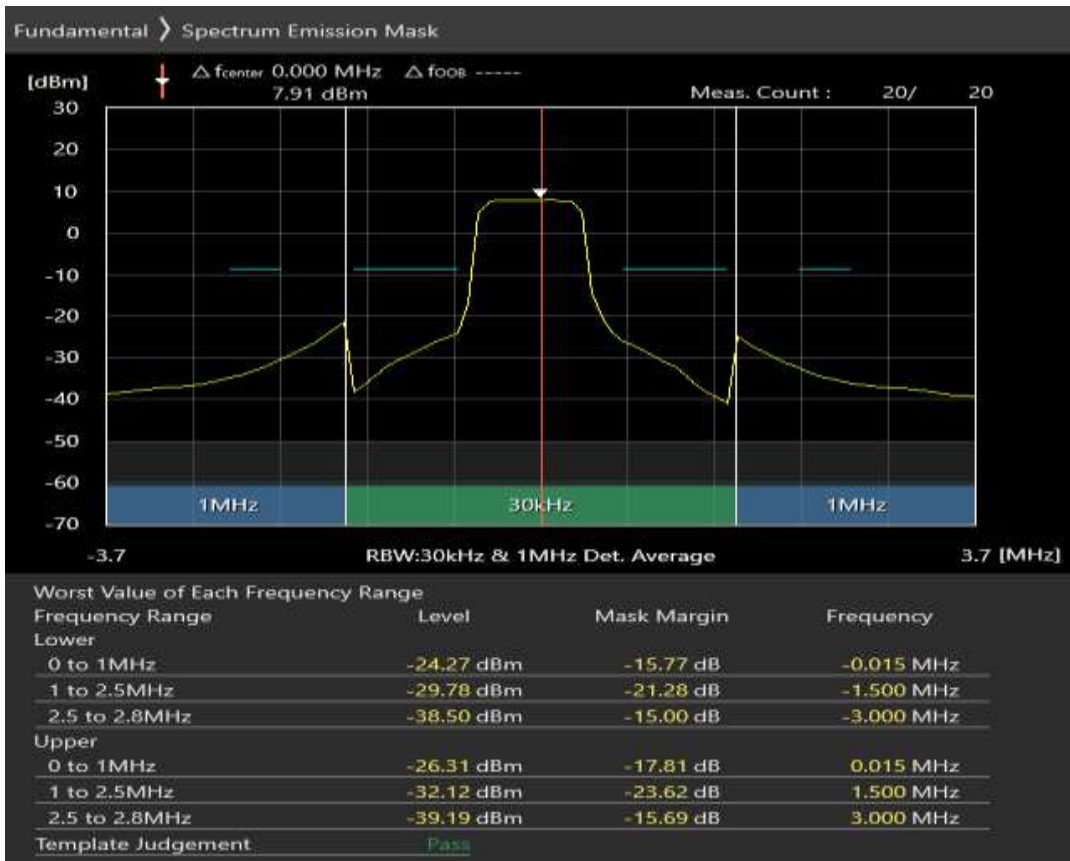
Fundamental 〉 Spectrum Emission Mask

[dBm]
△ $f_{center}$ 0.000 MHz △ $f_{OOB}$ -----
7.91 dBm
Meas. Count : 20/ 20

30
20
10
0
-10
-20
-30
-40
-50
-60
-70

1MHz
30kHz
1MHz

-3.7
RBW:30kHz & 1MHz Det. Average
3.7 [MHz]

Worst Value of Each Frequency Range

| Frequency Range | Level | Mask Margin | Frequency |
|---|---|---|---|
| Lower | | | |
| 0 to 1MHz | -24.27 dBm | -15.77 dB | -0.015 MHz |
| 1 to 2.5MHz | -29.78 dBm | -21.28 dB | -1.500 MHz |
| 2.5 to 2.8MHz | -38.50 dBm | -15.00 dB | -3.000 MHz |
| Upper | | | |
| 0 to 1MHz | -26.31 dBm | -17.81 dB | 0.015 MHz |
| 1 to 2.5MHz | -32.12 dBm | -23.62 dB | 1.500 MHz |
| 2.5 to 2.8MHz | -39.19 dBm | -15.69 dB | 3.000 MHz |
| Template Judgement | Pass | | |